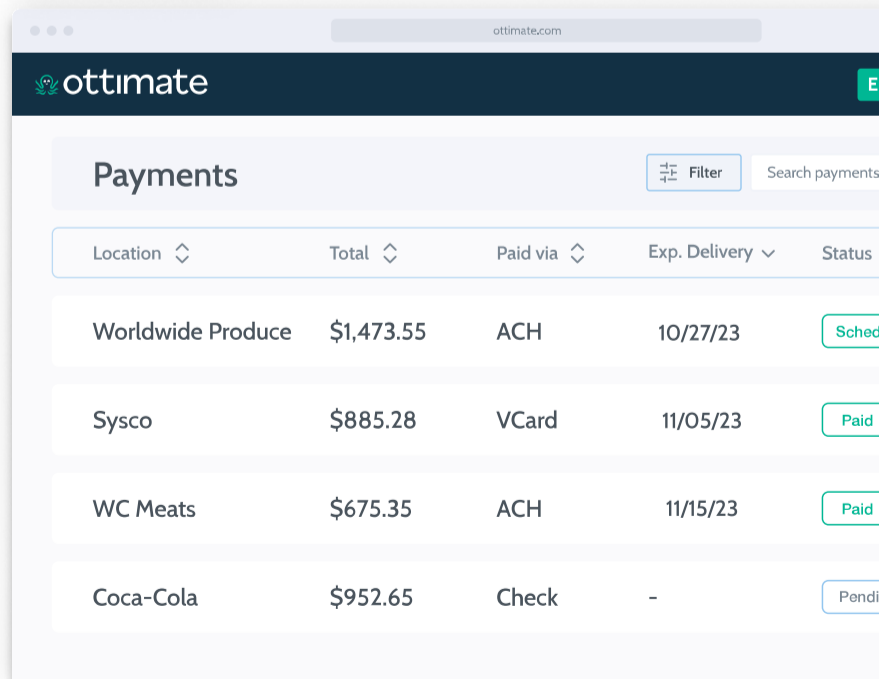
ottimate.com

ottimate

E

Payments

Filter

Search payments

| Location | Total | Paid via | Exp. Delivery | Status |
|---|---|---|---|---|
| Worldwide Produce | $1,473.55 | ACH | 10/27/23 | Sched |
| Sysco | $885.28 | VCard | 11/05/23 | Paid |
| WC Meats | $675.35 | ACH | 11/15/23 | Paid |
| Coca-Cola | $952.65 | Check | - | Pendi |